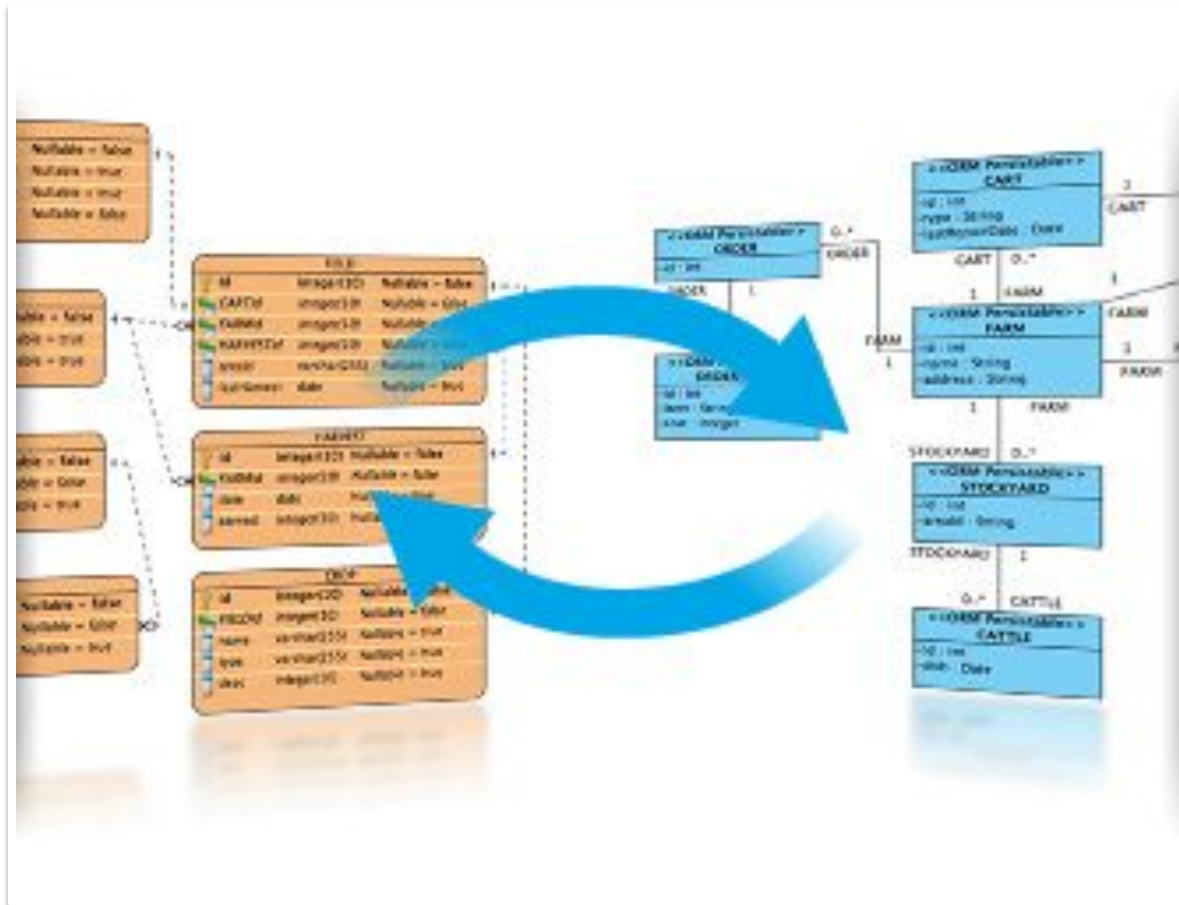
Nullable = false
Nullable = true
Nullable = true
Nullable = false

FIELD
id integer(10) Nullable = false
CARTid integer(10) Nullable = false
FARMid integer(10) Nullable
HARVESTid integer(10) Nullable
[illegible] varchar(255) Nullable = true
lastHarvest date Nullable = true

Nullable = false
Nullable = true
Nullable = true

HARVEST
id integer(10) Nullable = false
FARMid integer(10) Nullable = false
date date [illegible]
earned integer(10) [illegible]

Nullable = false
Nullable = false
Nullable = true

CROP
id integer(10) Nullable = false
FIELDid integer(10) Nullable = false
name varchar(255) Nullable = true
type varchar(255) Nullable = true
desc integer(10) Nullable = true

Nullable = false
Nullable = false
Nullable = true

<<ORM Persistable>>
ORDER
-id : int

<<ORM Persistable>>
ORDER
-id : int
-item : String
-size : integer

0..*
ORDER
ORDER
1
FARM
1

<<ORM Persistable>>
CART
-id : int
-type : String
-lastRepairDate : Date

1
CART
CART 0..*
1 FARM
1
FARM

<<ORM Persistable>>
FARM
-id : int
-name : String
-address : String

1
FARM
1 FARM

STOCKYARD 0..*

<<ORM Persistable>>
STOCKYARD
-id : int
-areaId : String

STOCKYARD 1
0..* CATTLE

<<ORM Persistable>>
CATTLE
-id : int
-dob : Date